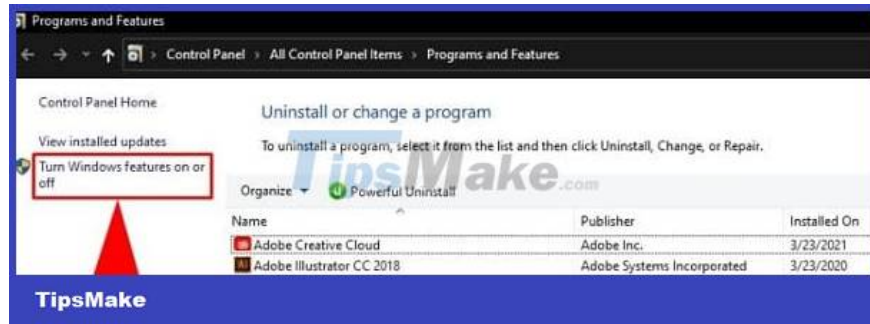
Programs and Features

Control Panel > All Control Panel Items > Programs and Features

Control Panel Home

View installed updates

Turn Windows features on or off

Uninstall or change a program

To uninstall a program, select it from the list and then click Uninstall, Change, or Repair.

TipsMake.com

Organize ▾ Powerful Uninstall

| Name | Publisher | Installed On |
|---|---|---|
| Adobe Creative Cloud | Adobe Inc. | 3/23/2021 |
| Adobe Illustrator CC 2018 | Adobe Systems Incorporated | 3/23/2020 |

TipsMake